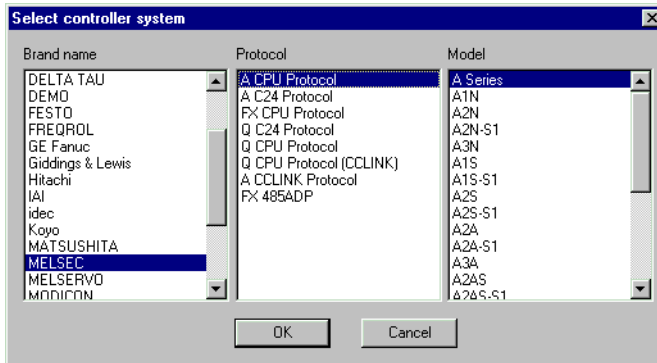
Select controller system

Brand name
DELTA TAU
DEMO
FESTO
FREQROL
GE Fanuc
Giddings & Lewis
Hitachi
IAI
idec
Koyo
MATSUSHITA
MELSEC
MELSERVO
MODICON

Protocol
A CPU Protocol
A C24 Protocol
FX CPU Protocol
Q C24 Protocol
Q CPU Protocol
Q CPU Protocol (CCLINK)
A CCLINK Protocol
FX 485ADP

Model
A Series
A1N
A2N
A2N-S1
A3N
A1S
A1S-S1
A2S
A2S-S1
A2A
A2A-S1
A3A
A2AS
A2AS-S1

OK
Cancel